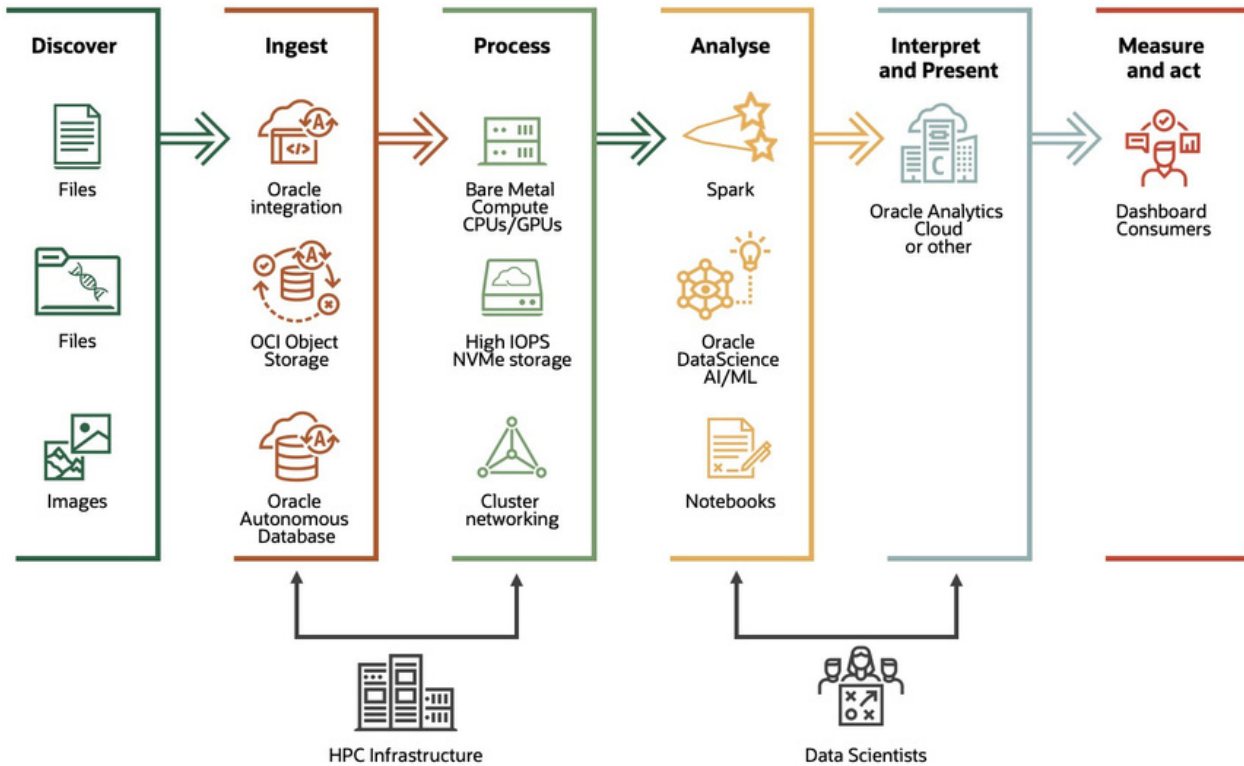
Discover

Files

Files

Images

Ingest

Oracle integration

OCI Object Storage

Oracle Autonomous Database

Process

Bare Metal Compute CPUs/GPUs

High IOPS NVMe storage

Cluster networking

Analyse

Spark

Oracle DataScience AI/ML

Notebooks

Interpret and Present

Oracle Analytics Cloud or other

Measure and act

Dashboard Consumers

HPC Infrastructure

Data Scientists